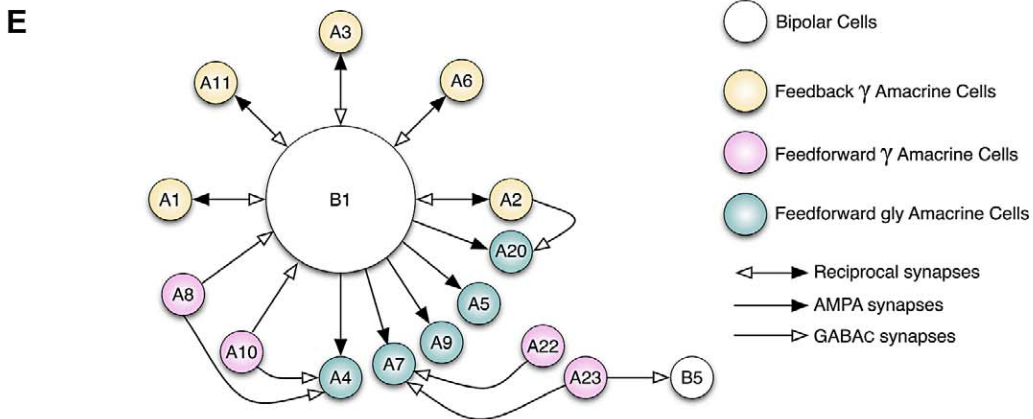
E

A3
A11
A6
A1
B1
A2
A20
A8
A5
A9
A10
A22
A4
A7
A23
B5

Bipolar Cells
Feedback $\gamma$ Amacrine Cells
Feedforward $\gamma$ Amacrine Cells
Feedforward gly Amacrine Cells
Reciprocal synapses
AMPA synapses
GABAc synapses